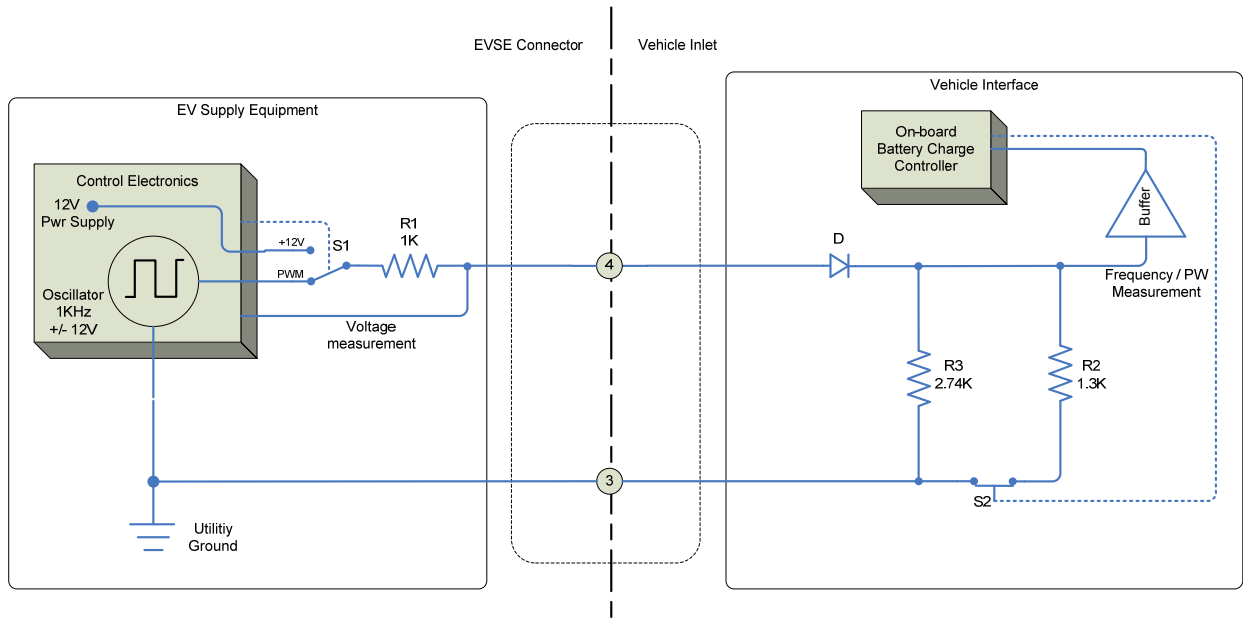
EVSE Connector

Vehicle Inlet

EV Supply Equipment

Vehicle Interface

Control Electronics

12V Pwr Supply

Oscillator 1KHz +/- 12V

+12V

PWM

S1

R1 1K

Voltage measurement

4

3

Utilitiy Ground

On-board Battery Charge Controller

Buffer

D

Frequency / PW Measurement

R3 2.74K

R2 1.3K

S2